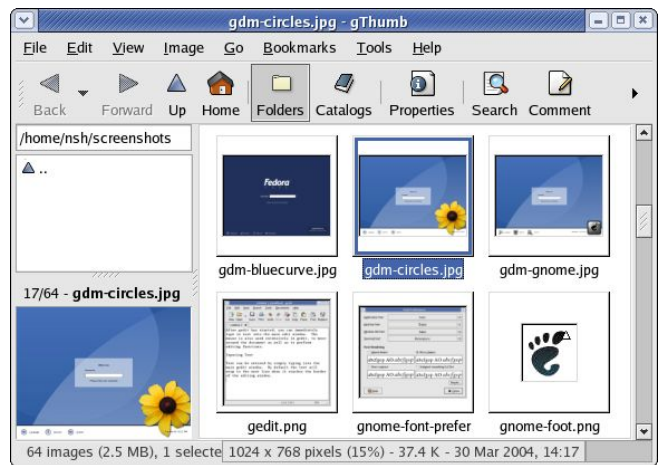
gdm-circles.jpg - gThumb

File Edit View Image Go Bookmarks Tools Help

Back Forward Up Home Folders Catalogs Properties Search Comment

/home/nsh/screenshots

..

17/64 - gdm-circles.jpg

Fedora

gdm-bluecurve.jpg gdm-circles.jpg gdm-gnome.jpg

gedit.png gnome-font-prefer gnome-foot.png

64 images (2.5 MB), 1 selecte 1024 x 768 pixels (15%) - 37.4 K - 30 Mar 2004, 14:17